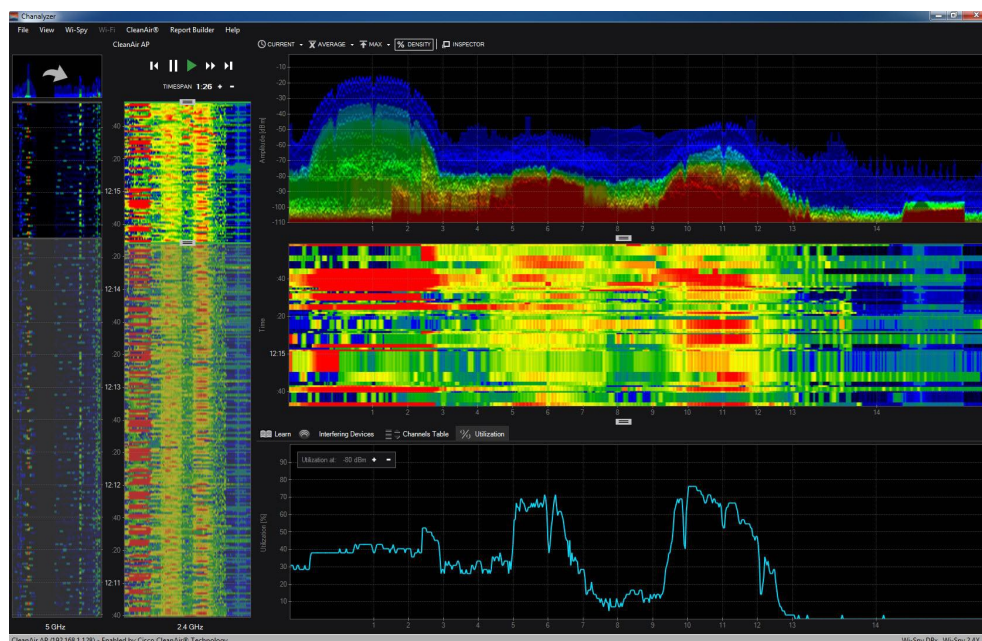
Chanalyzer

File View Wi-Spy Wi-Fi CleanAir® Report Builder Help

CleanAir AP

TIMESPAN 1:26 + −

CURRENT AVERAGE MAX DENSITY INSPECTOR

-10
-20
-30
-40
-50
-60
-70
-80
-90
-100
-110

Amplitude [dBm]

1 2 3 4 5 6 7 8 9 10 11 12 13 14

:40
:20
12:15
:40
:20
12:14
:40
:20
12:13
:40
:20
12:12
:40
:20
12:11
:40

Time

:40
:20
12:15
:40

1 2 3 4 5 6 7 8 9 10 11 12 13 14

Learn Interfering Devices Channels Table Utilization

Utilization at: -80 dBm + −

90
80
70
60
50
40
30
20
10

Utilization [%]

1 2 3 4 5 6 7 8 9 10 11 12 13 14

5 GHz 2.4 GHz

CleanAir AP (192.168.1.128) - Enabled by Cisco CleanAir® Technology

Wi-Spy DBx Wi-Spy 2.4X